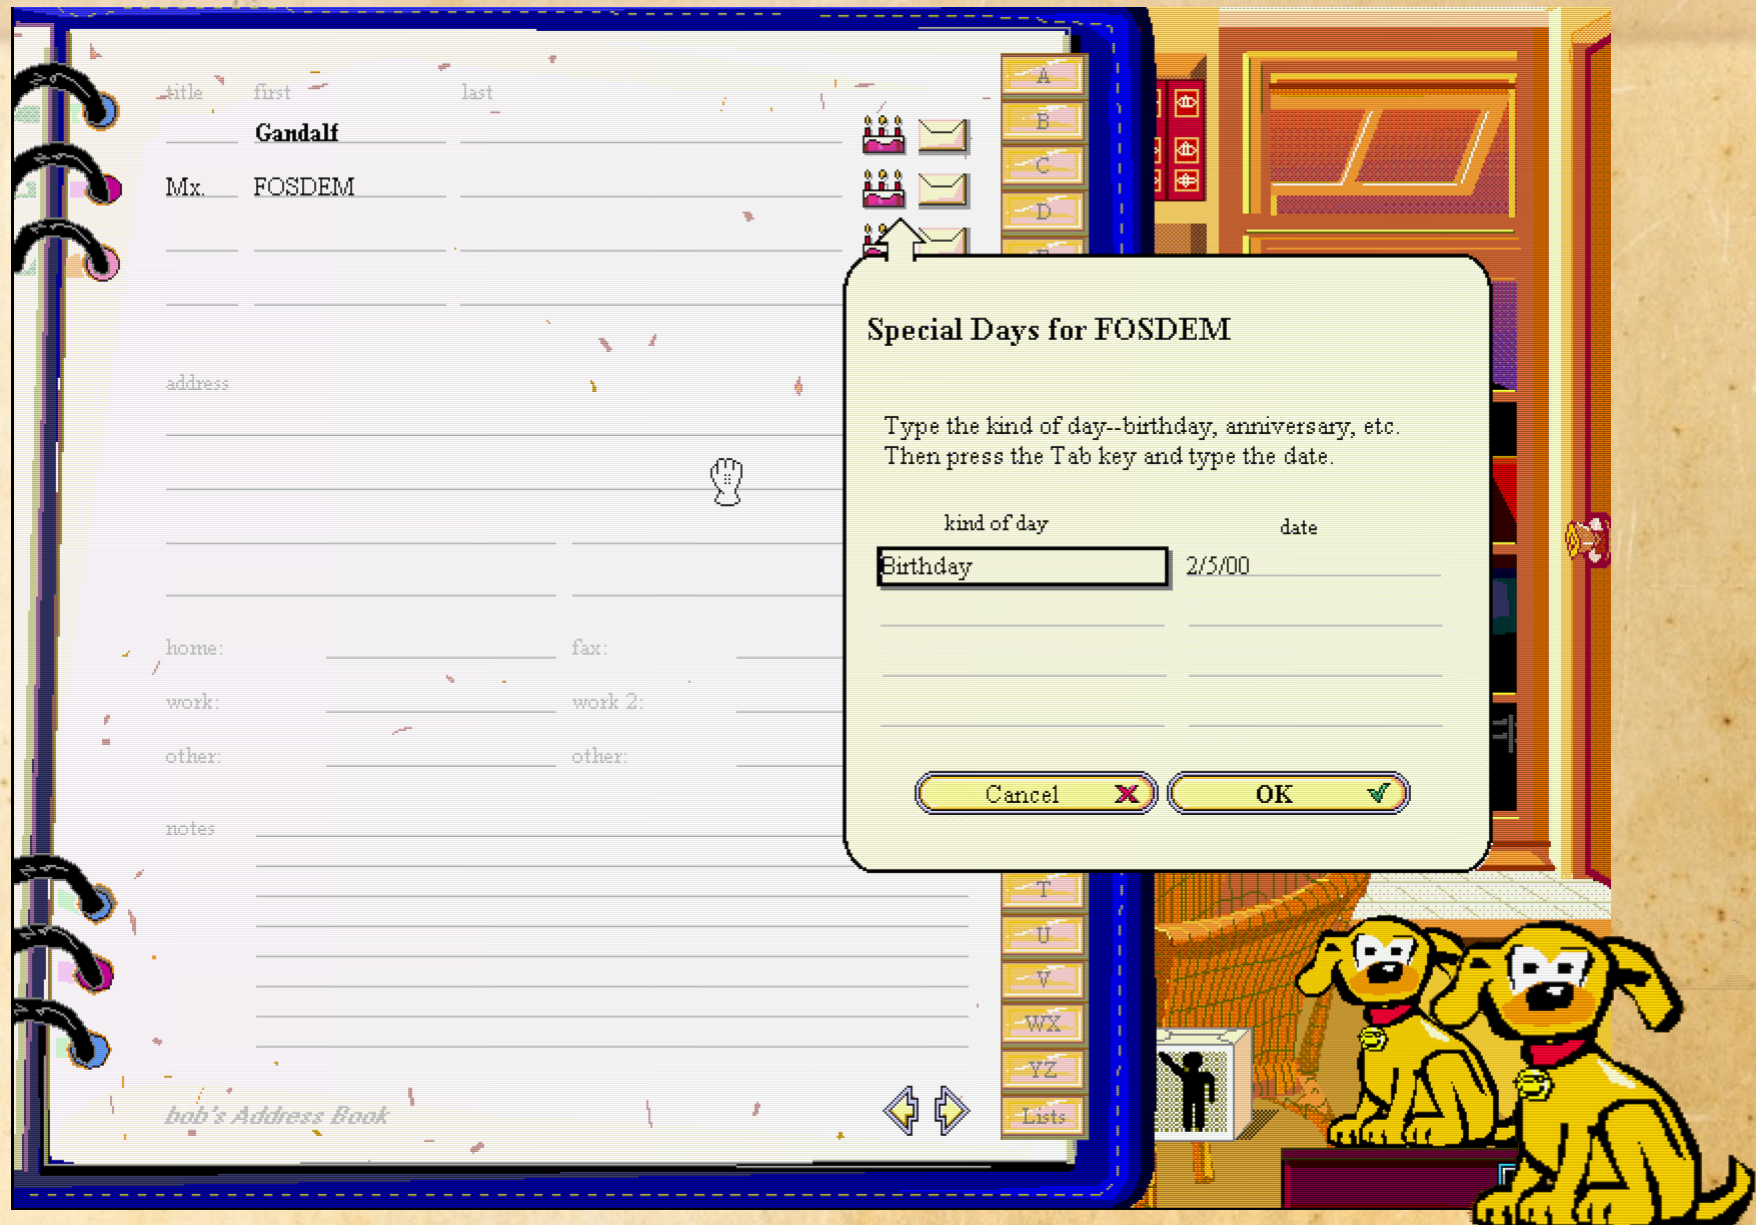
title first last

Gandalf

Mx. FOSDEM

address

home: fax:

work: work 2:

other: other:

notes

bob's Address Book

A
B
C
D
T
U
V
WX
YZ
Lists

Special Days for FOSDEM

Type the kind of day--birthday, anniversary, etc. Then press the Tab key and type the date.

kind of day date

Birthday 2/5/00

Cancel OK